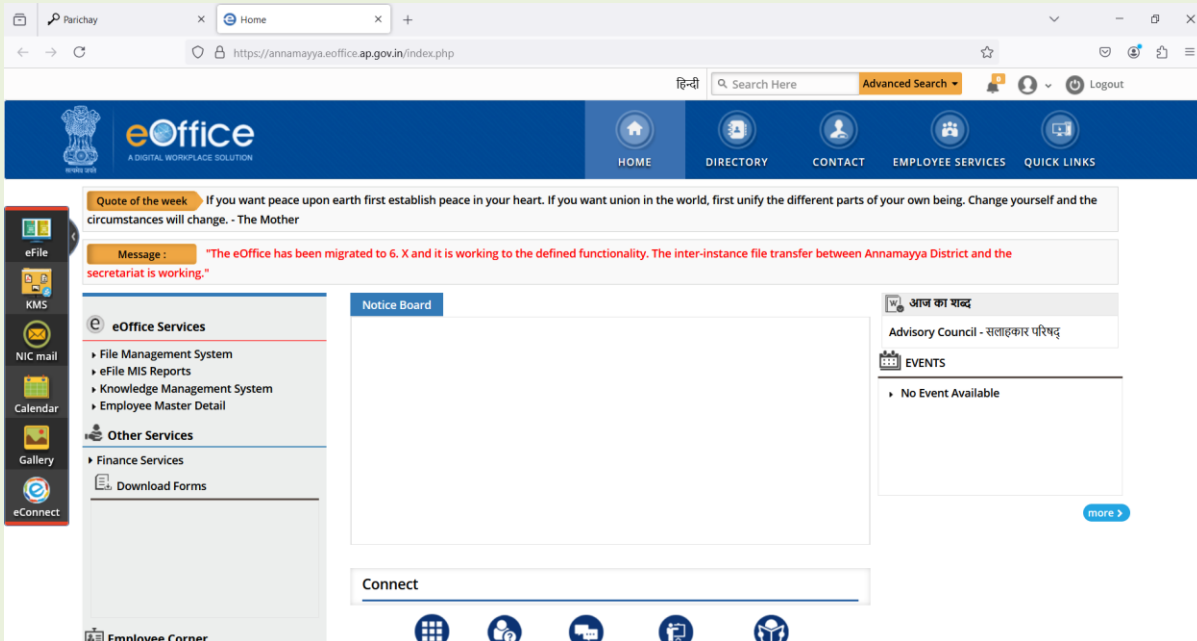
Parichay
Home
https://annamayya.eoffice.ap.gov.in/index.php

हिन्दी
Search Here
Advanced Search
Logout

eOffice
A DIGITAL WORKPLACE SOLUTION
सत्यमेव जयते

HOME
DIRECTORY
CONTACT
EMPLOYEE SERVICES
QUICK LINKS

Quote of the week If you want peace upon earth first establish peace in your heart. If you want union in the world, first unify the different parts of your own being. Change yourself and the circumstances will change. - The Mother

Message : "The eOffice has been migrated to 6. X and it is working to the defined functionality. The inter-instance file transfer between Annamayya District and the secretariat is working."

eFile
KMS
NIC mail
Calendar
Gallery
eConnect

eOffice Services
File Management System
eFile MIS Reports
Knowledge Management System
Employee Master Detail

Other Services
Finance Services
Download Forms

Employee Corner

Notice Board

Connect

आज का शब्द
Advisory Council - सलाहकार परिषद्

EVENTS
No Event Available

more